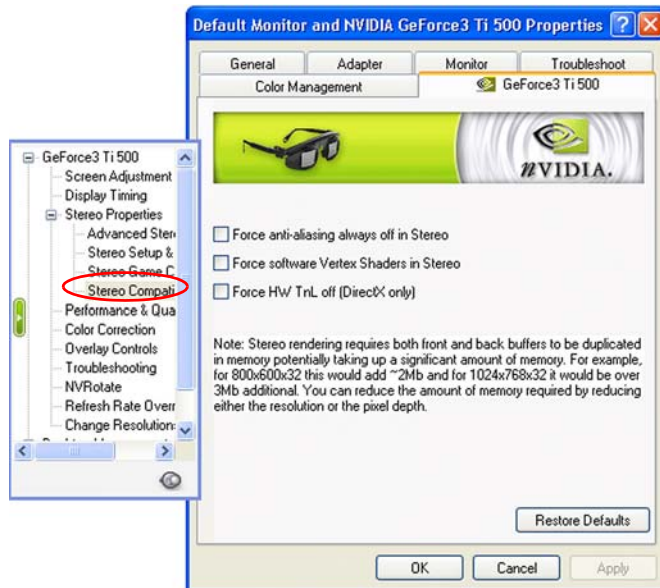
Default Monitor and NVIDIA GeForce3 Ti 500 Properties ? X

General
Adapter
Monitor
Troubleshoot
Color Management
GeForce3 Ti 500

nVIDIA.

GeForce3 Ti 500
Screen Adjustment
Display Timing
Stereo Properties
Advanced Ster
Stereo Setup &
Stereo Game C
Stereo Compati
Performance & Qua
Color Correction
Overlay Controls
Troubleshooting
NVRotate
Refresh Rate Overr
Change Resolution
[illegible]

Force anti-aliasing always off in Stereo
Force software Vertex Shaders in Stereo
Force HW TnL off (DirectX only)

Note: Stereo rendering requires both front and back buffers to be duplicated in memory potentially taking up a significant amount of memory. For example, for 800x600x32 this would add ~2Mb and for 1024x768x32 it would be over 3Mb additional. You can reduce the amount of memory required by reducing either the resolution or the pixel depth.

Restore Defaults

OK
Cancel
Apply